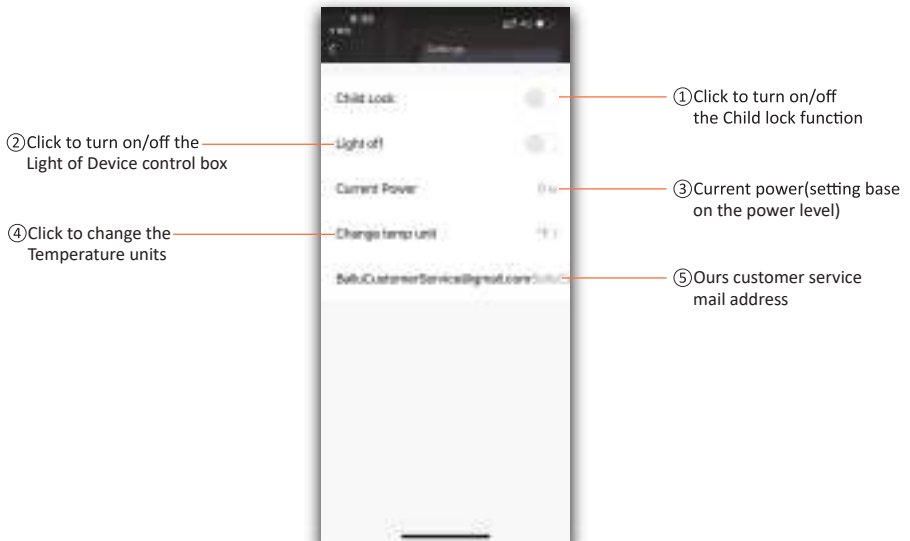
Settings

Child Lock

Light off

Current Power

Change temp unit

BathCustomerService@gmail.com

①Click to turn on/off the Child lock function

②Click to turn on/off the Light of Device control box

③Current power(setting base on the power level)

④Click to change the Temperature units

⑤Ours customer service mail address